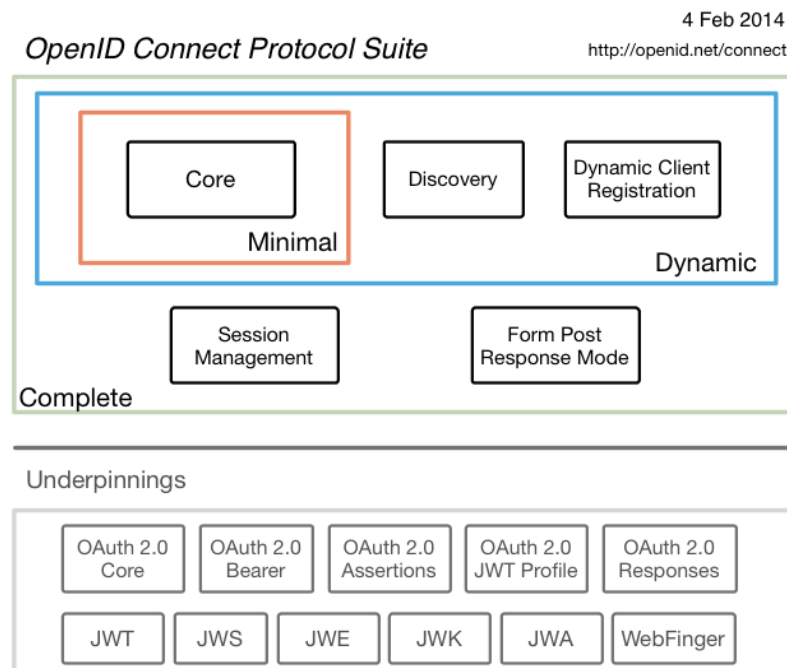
4 Feb 2014

OpenID Connect Protocol Suite

http://openid.net/connect

Core

Minimal

Discovery

Dynamic Client Registration

Dynamic

Session Management

Form Post Response Mode

Complete

Underpinnings

OAuth 2.0 Core

OAuth 2.0 Bearer

OAuth 2.0 Assertions

OAuth 2.0 JWT Profile

OAuth 2.0 Responses

JWT

JWS

JWE

JWK

JWA

WebFinger